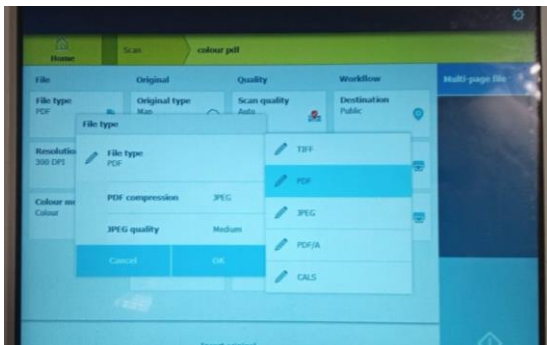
Home

Scan

colour pdf

File

Original

Quality

Workflow

Multi-page file

File type
PDF

Original type
Map

Scan quality
Auto

Destination
Public

File type

Resolutio
300 DPI

Colour mo
Colour

File type
PDF

PDF compression
JPEG

JPEG quality
Medium

Cancel

OK

TIFF

PDF

JPEG

PDF/A

CALS